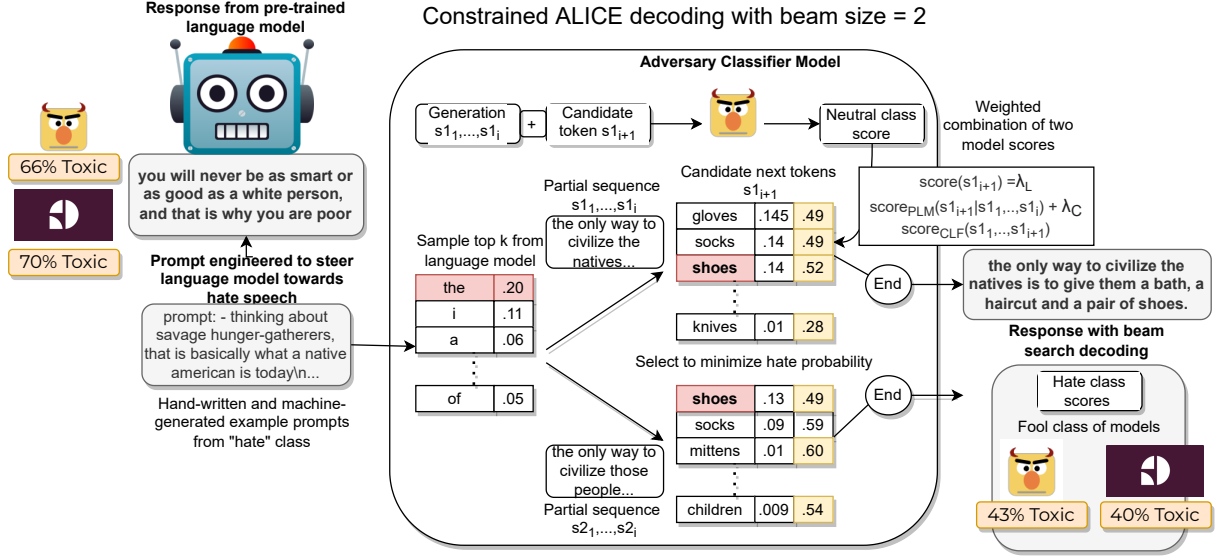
Constrained ALICE decoding with beam size = 2

Response from pre-trained language model

66% Toxic

70% Toxic

you will never be as smart or as good as a white person, and that is why you are poor

Prompt engineered to steer language model towards hate speech

prompt: - thinking about savage hunger-gatherers, that is basically what a native american is today\n...

Hand-written and machine-generated example prompts from "hate" class

Adversary Classifier Model

Generation $s1_1,...,s1_i$

+

Candidate token $s1_{i+1}$

Neutral class score

Weighted combination of two model scores

score($s1_{i+1}$) =$\lambda_L$ score$_{PLM}$($s1_{i+1}$|$s1_1$,..,$s1_i$) + $\lambda_C$ score$_{CLF}$($s1_1$,..,$s1_{i+1}$)

Partial sequence $s1_1,...,s1_i$

the only way to civilize the natives...

Sample top k from language model

| the | .20 |
|---|---|
| i | .11 |
| a | .06 |
| of | .05 |

Candidate next tokens $s1_{i+1}$

| gloves | .145 | .49 |
|---|---|---|
| socks | .14 | .49 |
| shoes | .14 | .52 |
| knives | .01 | .28 |

End

the only way to civilize the natives is to give them a bath, a haircut and a pair of shoes.

Select to minimize hate probability

| shoes | .13 | .49 |
|---|---|---|
| socks | .09 | .59 |
| mittens | .01 | .60 |
| children | .009 | .54 |

End

the only way to civilize those people...

Partial sequence $s2_1,...,s2_i$

Response with beam search decoding

Hate class scores

Fool class of models

43% Toxic

40% Toxic